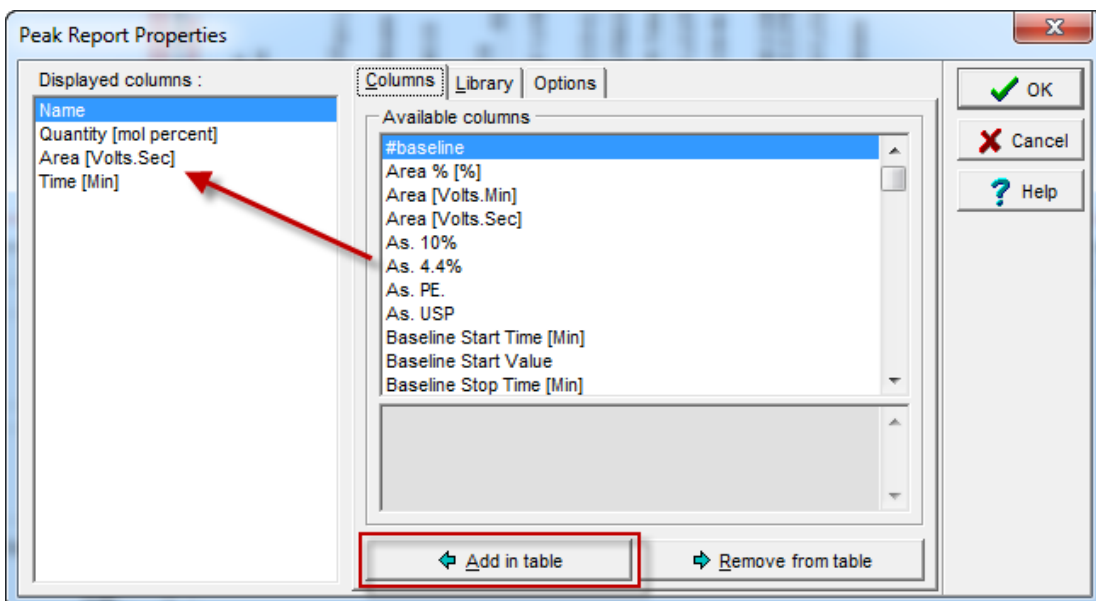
Peak Report Properties

Displayed columns :

Name
Quantity [mol percent]
Area [Volts.Sec]
Time [Min]

Columns | Library | Options

Available columns

#baseline
Area % [%]
Area [Volts.Min]
Area [Volts.Sec]
As. 10%
As. 4.4%
As. PE.
As. USP
Baseline Start Time [Min]
Baseline Start Value
Baseline Stop Time [Min]

Add in table

Remove from table

OK

Cancel

Help